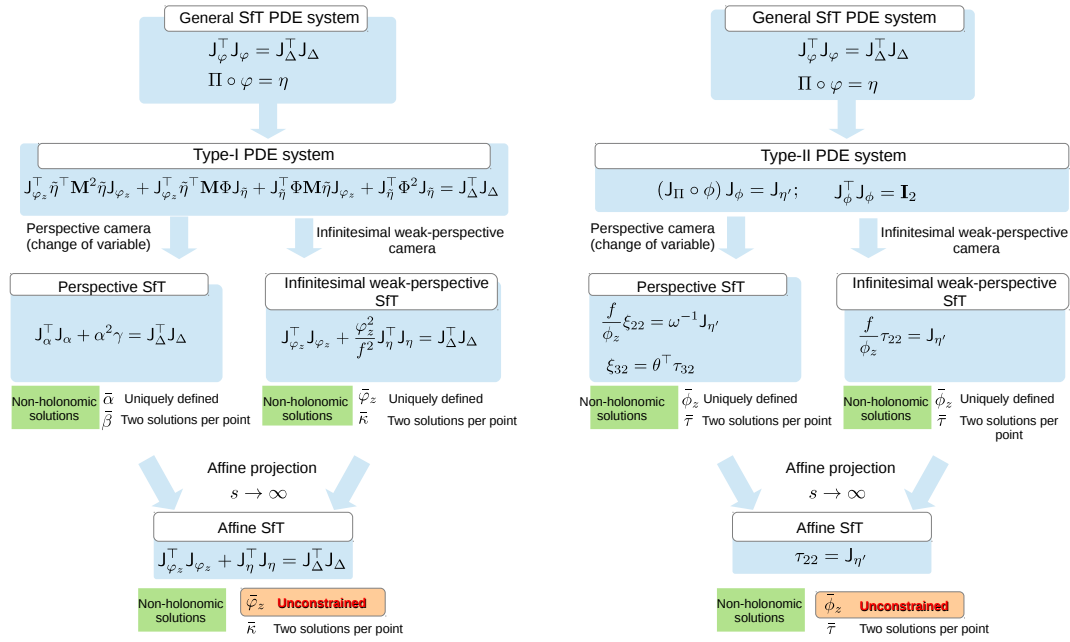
General SfT PDE system

$J_\varphi^\top J_\varphi = J_\Delta^\top J_\Delta$

$\Pi \circ \varphi = \eta$

Type-I PDE system

$J_{\varphi_z}^\top \tilde{\eta}^\top \mathbf{M}^2 \tilde{\eta} J_{\varphi_z} + J_{\varphi_z}^\top \tilde{\eta}^\top \mathbf{M} \Phi J_{\tilde{\eta}} + J_{\tilde{\eta}}^\top \Phi \mathbf{M} \tilde{\eta} J_{\varphi_z} + J_{\tilde{\eta}}^\top \Phi^2 J_{\tilde{\eta}} = J_\Delta^\top J_\Delta$

Perspective camera (change of variable)

Infinitesimal weak-perspective camera

Perspective SfT

$J_\alpha^\top J_\alpha + \alpha^2 \gamma = J_\Delta^\top J_\Delta$

Infinitesimal weak-perspective SfT

$J_{\varphi_z}^\top J_{\varphi_z} + \frac{\varphi_z^2}{f^2} J_\eta^\top J_\eta = J_\Delta^\top J_\Delta$

Non-holonomic solutions

$\bar{\alpha}$ Uniquely defined

$\bar{\beta}$ Two solutions per point

Non-holonomic solutions

$\bar{\varphi}_z$ Uniquely defined

$\bar{\kappa}$ Two solutions per point

Affine projection

$s \to \infty$

Affine SfT

$J_{\varphi_z}^\top J_{\varphi_z} + J_\eta^\top J_\eta = J_\Delta^\top J_\Delta$

Non-holonomic solutions

$\bar{\varphi}_z$ Unconstrained

$\bar{\kappa}$ Two solutions per point

General SfT PDE system

$J_\varphi^\top J_\varphi = J_\Delta^\top J_\Delta$

$\Pi \circ \varphi = \eta$

Type-II PDE system

$(J_\Pi \circ \phi) J_\phi = J_{\eta'}$; $J_\phi^\top J_\phi = \mathbf{I}_2$

Perspective camera (change of variable)

Infinitesimal weak-perspective camera

Perspective SfT

$\frac{f}{\phi_z} \xi_{22} = \omega^{-1} J_{\eta'}$

$\xi_{32} = \theta^\top \tau_{32}$

Infinitesimal weak-perspective SfT

$\frac{f}{\phi_z} \tau_{22} = J_{\eta'}$

Non-holonomic solutions

$\bar{\phi}_z$ Uniquely defined

$\bar{\tau}$ Two solutions per point

Non-holonomic solutions

$\bar{\phi}_z$ Uniquely defined

$\bar{\tau}$ Two solutions per point

Affine projection

$s \to \infty$

Affine SfT

$\tau_{22} = J_{\eta'}$

Non-holonomic solutions

$\bar{\phi}_z$ Unconstrained

$\bar{\tau}$ Two solutions per point